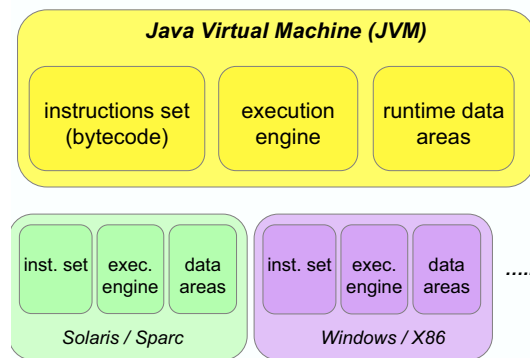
Java Virtual Machine (JVM)

instructions set (bytecode)

execution engine

runtime data areas

inst. set

exec. engine

data areas

Solaris / Sparc

inst. set

exec. engine

data areas

Windows / X86

.....